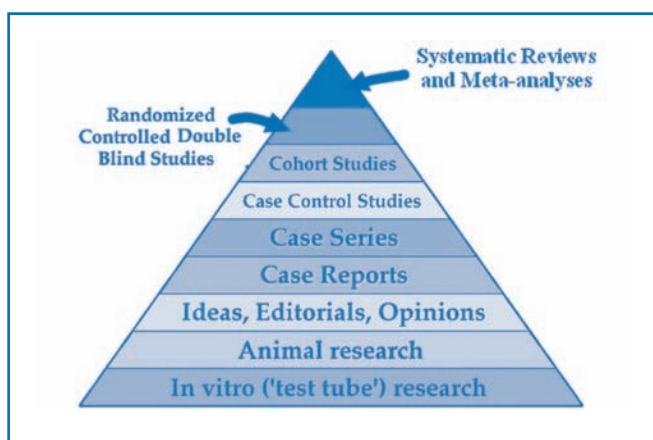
Systematic Reviews and Meta-analyses

Randomized Controlled Double Blind Studies

Cohort Studies

Case Control Studies

Case Series

Case Reports

Ideas, Editorials, Opinions

Animal research

In vitro ('test tube') research